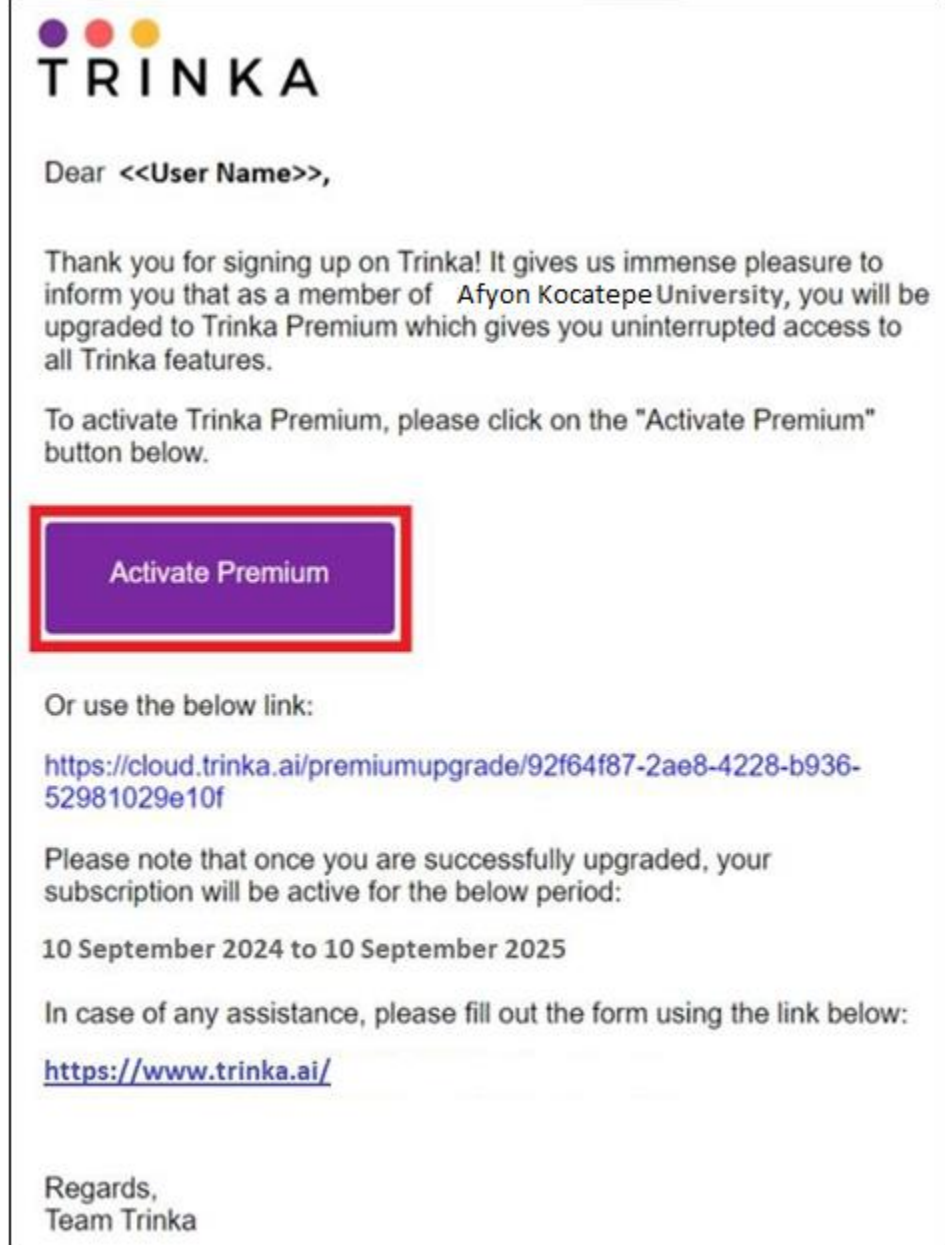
TRINKA

Dear **<<User Name>>,**

Thank you for signing up on Trinka! It gives us immense pleasure to inform you that as a member of Afyon Kocatepe University, you will be upgraded to Trinka Premium which gives you uninterrupted access to all Trinka features.

To activate Trinka Premium, please click on the "Activate Premium" button below.

Activate Premium

Or use the below link:

https://cloud.trinka.ai/premiumupgrade/92f64f87-2ae8-4228-b936-52981029e10f

Please note that once you are successfully upgraded, your subscription will be active for the below period:

10 September 2024 to 10 September 2025

In case of any assistance, please fill out the form using the link below:

https://www.trinka.ai/

Regards,
Team Trinka